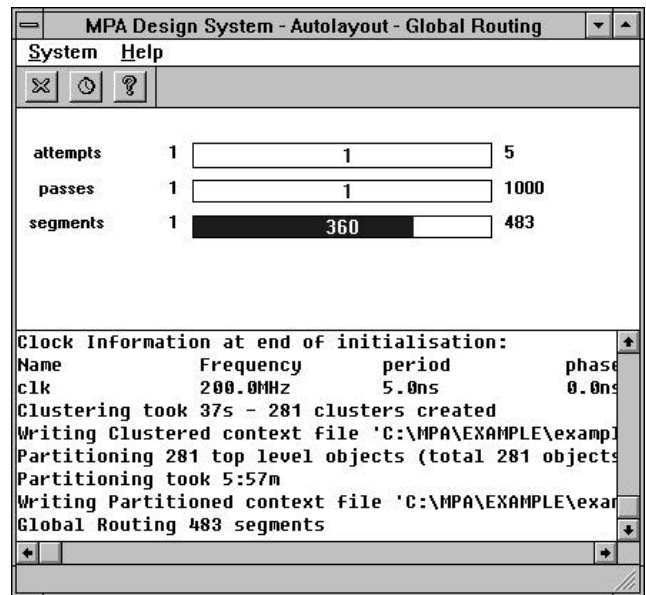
MPA Design System - Autolayout - Global Routing

System Help

attempts 1 1 5

passes 1 1 1000

segments 1 360 483

Clock Information at end of initialisation:
Name Frequency period phase
clk 200.0MHz 5.0ns 0.0ns
Clustering took 37s - 281 clusters created
Writing Clustered context file 'C:\MPA\EXAMPLE\exampl
Partitioning 281 top level objects (total 281 objects
Partitioning took 5:57m
Writing Partitioned context file 'C:\MPA\EXAMPLE\exam
Global Routing 483 segments